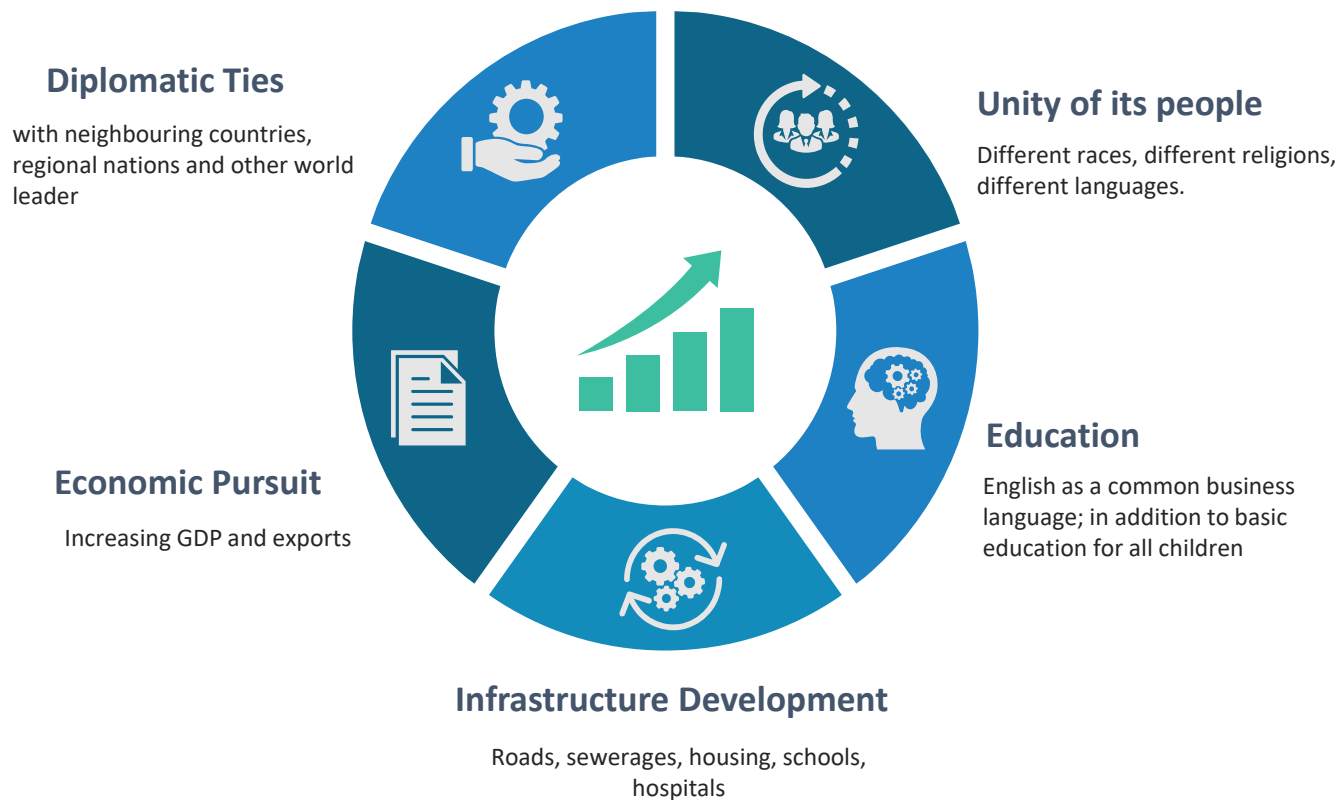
Diplomatic Ties

with neighbouring countries, regional nations and other world leader

Unity of its people

Different races, different religions, different languages.

Education

English as a common business language; in addition to basic education for all children

Economic Pursuit

Increasing GDP and exports

Infrastructure Development

Roads, sewerages, housing, schools, hospitals